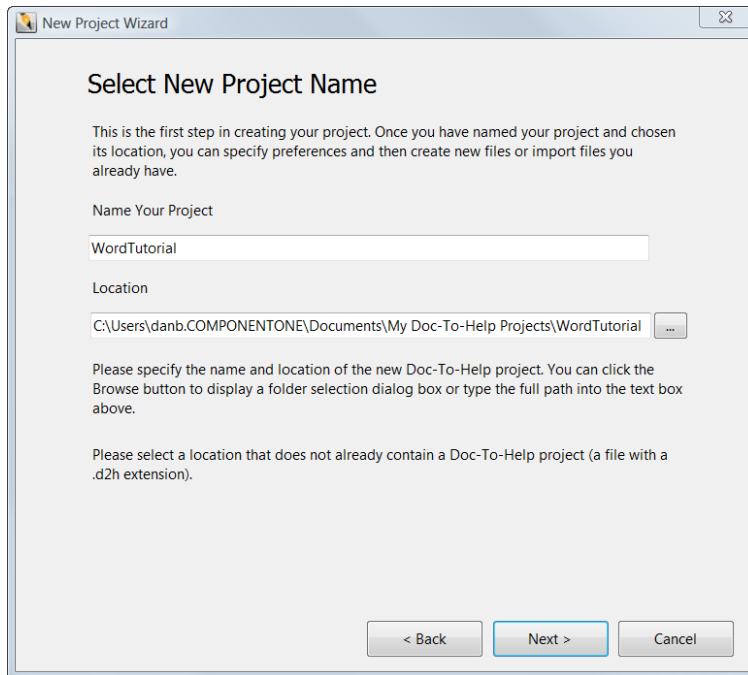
New Project Wizard

Select New Project Name

This is the first step in creating your project. Once you have named your project and chosen its location, you can specify preferences and then create new files or import files you already have.

Name Your Project

WordTutorial

Location

C:\Users\danb.COMPONENTONE\Documents\My Doc-To-Help Projects\WordTutorial

...

Please specify the name and location of the new Doc-To-Help project. You can click the Browse button to display a folder selection dialog box or type the full path into the text box above.

Please select a location that does not already contain a Doc-To-Help project (a file with a .d2h extension).

< Back

Next >

Cancel